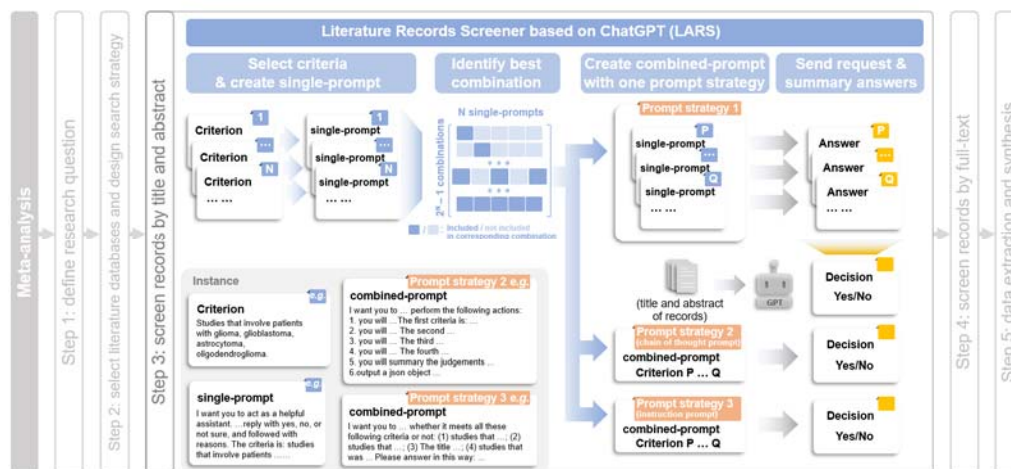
Meta-analysis

Step 1: define research question

Step 2: select literature databases and design search strategy

Step 3: screen records by title and abstract

Literature Records Screener based on ChatGPT (LARS)

Select criteria & create single-prompt

Identify best combination

Create combined-prompt with one prompt strategy

Send request & summary answers

Criterion 1
Criterion ...
Criterion N
... ...

single-prompt 1
single-prompt ...
single-prompt N
... ...

N single-prompts

$2^N-1$ combinations

• • •

• • •

/ : included / not included in corresponding combination

Prompt strategy 1

single-prompt P
single-prompt ...
single-prompt Q
... ...

Answer P
Answer ...
Answer Q
... ...

Instance

Criterion e.g.
Studies that involve patients with glioma, glioblastoma, astrocytoma, oligodendroglioma.

single-prompt e.g.
I want you to act as a helpful assistant. ...reply with yes, no, or not sure, and followed with reasons. The criteria is: studies that involve patients ......

combined-prompt Prompt strategy 2 e.g.
I want you to ... perform the following actions:
1. you will ... The first criteria is: ...
2. you will ... The second ...
3. you will ... The third ...
4. you will ... The fourth ...
5. you will summary the judgements ...
6.output a json object ...

combined-prompt Prompt strategy 3 e.g.
I want you to ... whether it meets all these following criteria or not: (1) studies that ...; (2) studies that ...; (3) The title ...; (4) studies that was ... Please answer in this way: ...

(title and abstract of records)

GPT

Decision Yes/No

Prompt strategy 2 (chain of thought prompt)
combined-prompt
Criterion P ... Q

Decision Yes/No

Prompt strategy 3 (instruction prompt)
combined-prompt
Criterion P ... Q

Decision Yes/No

Step 4: screen records by full-text

Step 5: data extraction and synthesis